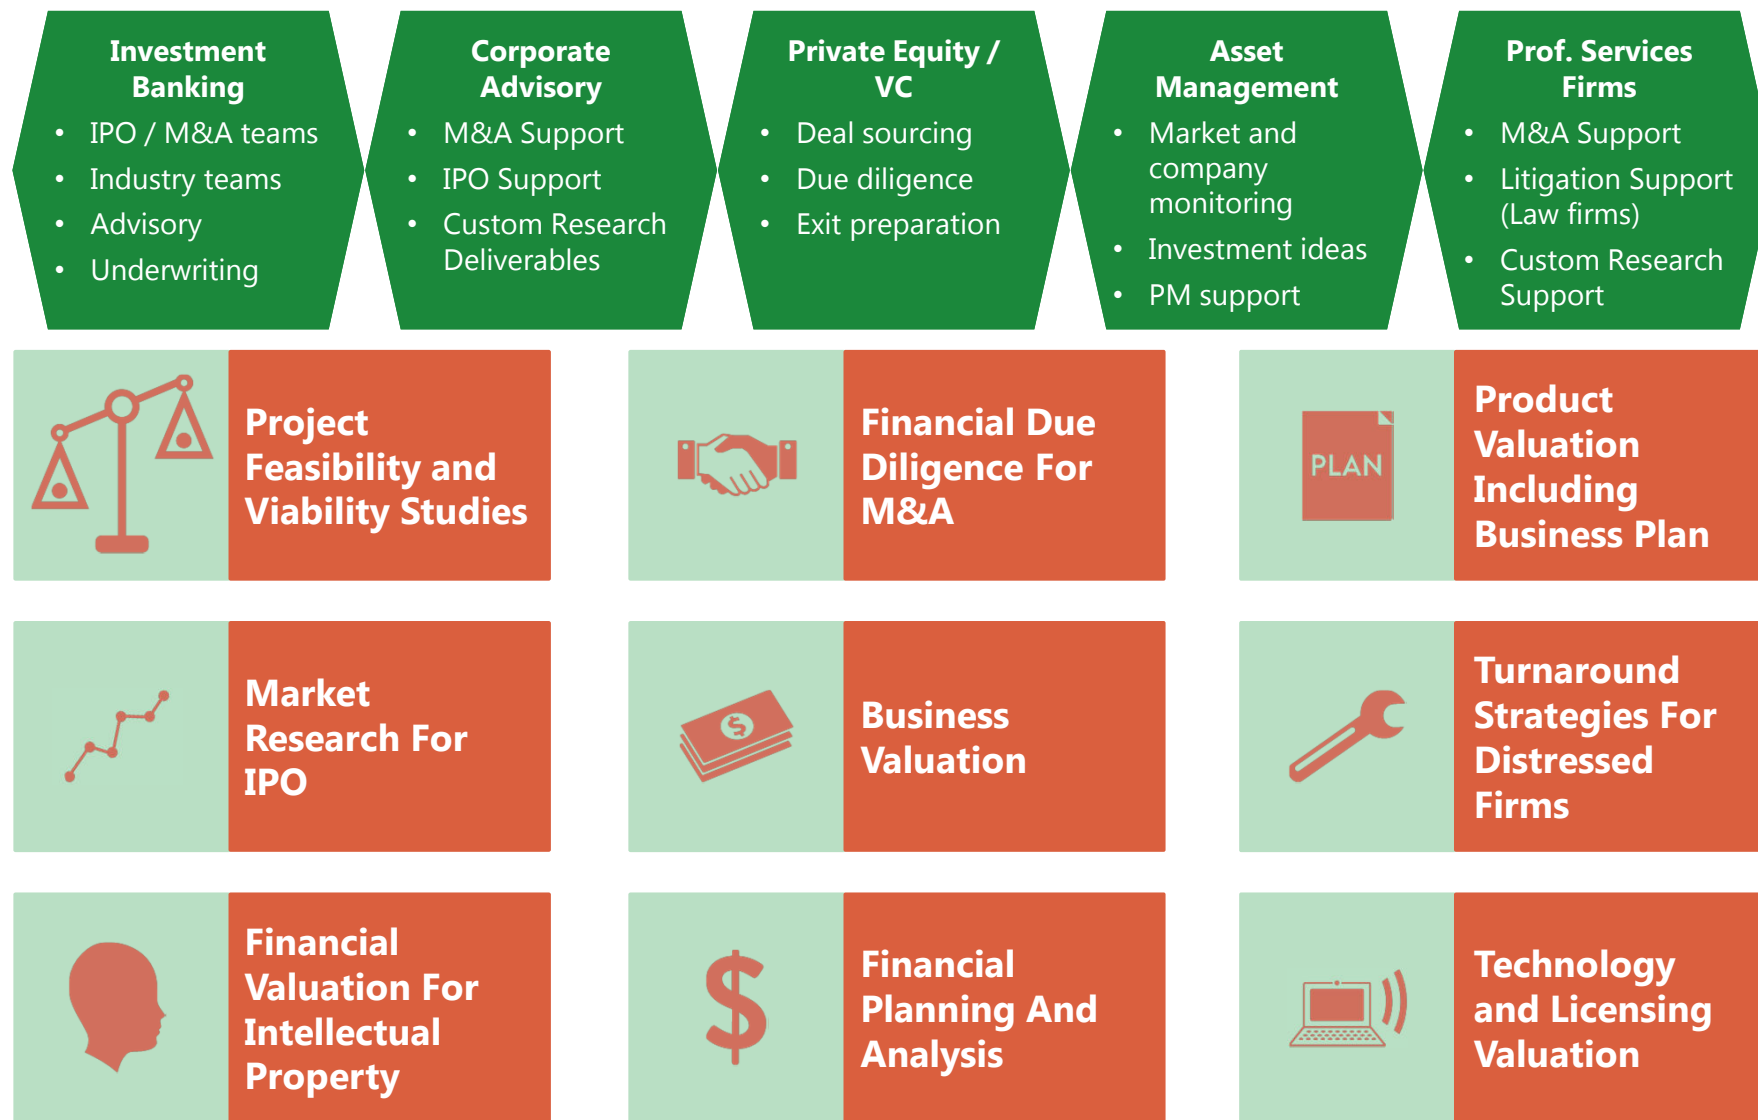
Investment Banking

- IPO / M&A teams
- Industry teams
- Advisory
- Underwriting

Corporate Advisory

- M&A Support
- IPO Support
- Custom Research Deliverables

Private Equity / VC

- Deal sourcing
- Due diligence
- Exit preparation

Asset Management

- Market and company monitoring
- Investment ideas
- PM support

Prof. Services Firms

- M&A Support
- Litigation Support (Law firms)
- Custom Research Support

Project Feasibility and Viability Studies

Financial Due Diligence For M&A

PLAN

Product Valuation Including Business Plan

Market Research For IPO

Business Valuation

Turnaround Strategies For Distressed Firms

Financial Valuation For Intellectual Property

Financial Planning And Analysis

Technology and Licensing Valuation